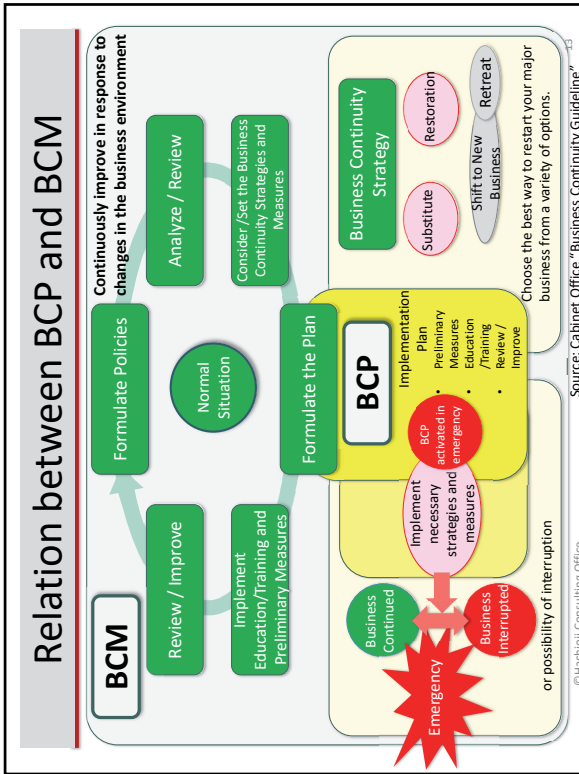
Relation between BCP and BCM

BCM

Continuously improve in response to changes in the business environment

Review / Improve

Formulate Policies

Analyze / Review

Normal Situation

Implement Education/Training and Preliminary Measures

Formulate the Plan

Consider /Set the Business Continuity Strategies and Measures

BCP

Implementation Plan
• Preliminary Measures
• Education /Training
• Review / Improve

BCP activated in emergency

Implement necessary strategies and measures

Business Continued

Business Interrupted

Emergency

or possibility of interruption

Business Continuity Strategy

Substitute

Restoration

Shift to New Business

Retreat

Choose the best way to restart your major business from a variety of options.

Source: Cabinet Office "Business Continuity Guideline"

©Hachioji Consulting Office

13